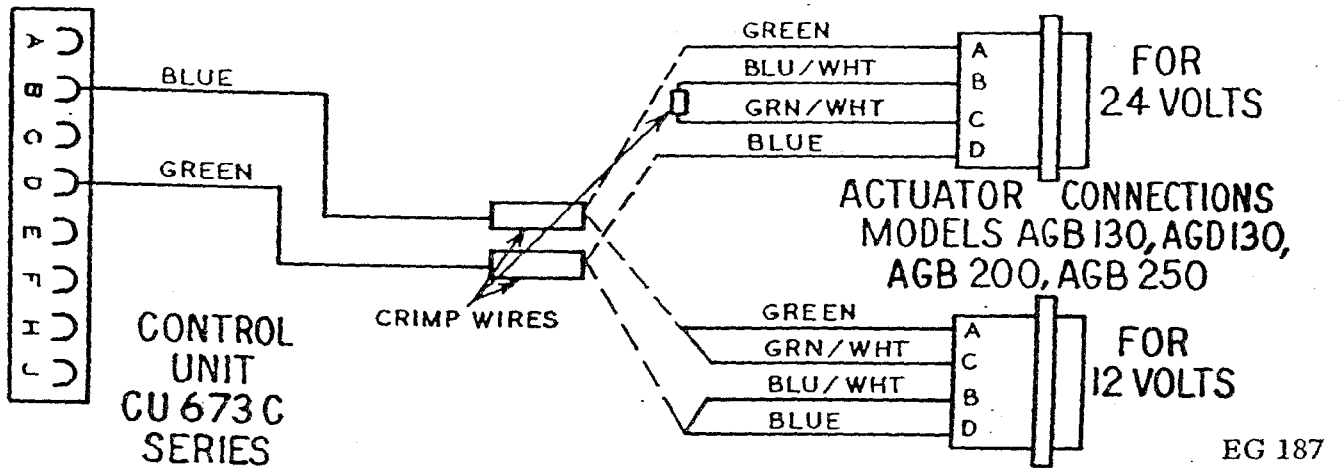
A
B
C
D
E
F
H
J

BLUE

GREEN

CONTROL UNIT CU 673 C SERIES

CRIMP WIRES

GREEN
BLU/WHT
GRN/WHT
BLUE

A
B
C
D

FOR 24 VOLTS

ACTUATOR CONNECTIONS MODELS AGB 130, AGD 130, AGB 200, AGB 250

GREEN
GRN/WHT
BLU/WHT
BLUE

A
C
B
D

FOR 12 VOLTS

EG 187